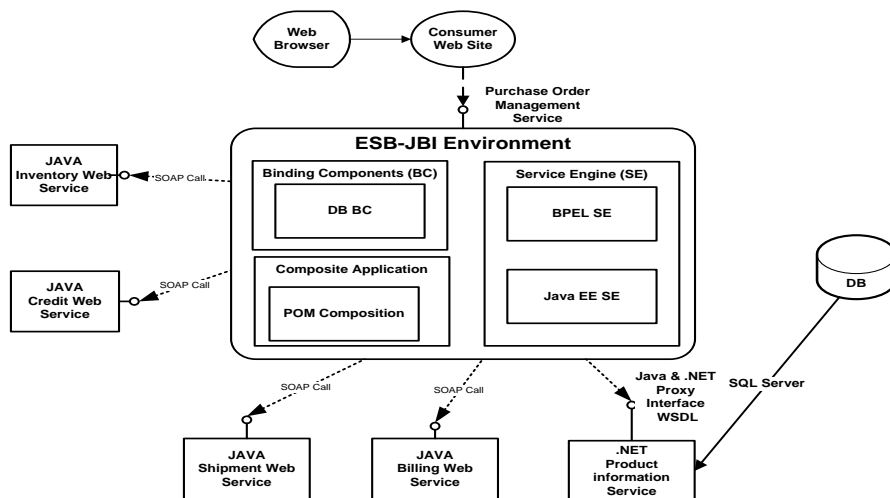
Web Browser

Consumer Web Site

Purchase Order Management Service

ESB-JBI Environment

Binding Components (BC)

DB BC

Service Engine (SE)

BPEL SE

Composite Application

POM Composition

Java EE SE

JAVA Inventory Web Service

SOAP Call

JAVA Credit Web Service

SOAP Call

DB

SQL Server

SOAP Call

SOAP Call

Java & .NET Proxy Interface WSDL

JAVA Shipment Web Service

JAVA Billing Web Service

.NET Product information Service